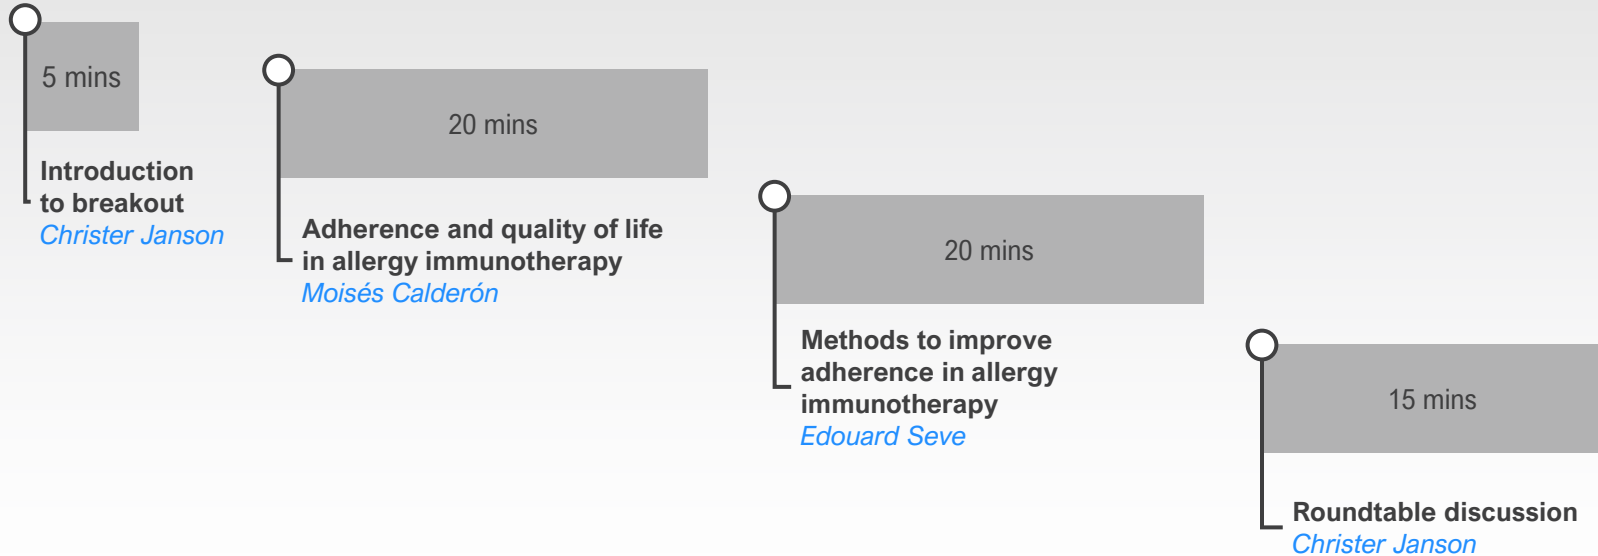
5 mins

Introduction to breakout
Christer Janson

20 mins

Adherence and quality of life in allergy immunotherapy
Moisés Calderón

20 mins

Methods to improve adherence in allergy immunotherapy
Edouard Seve

15 mins

Roundtable discussion
Christer Janson